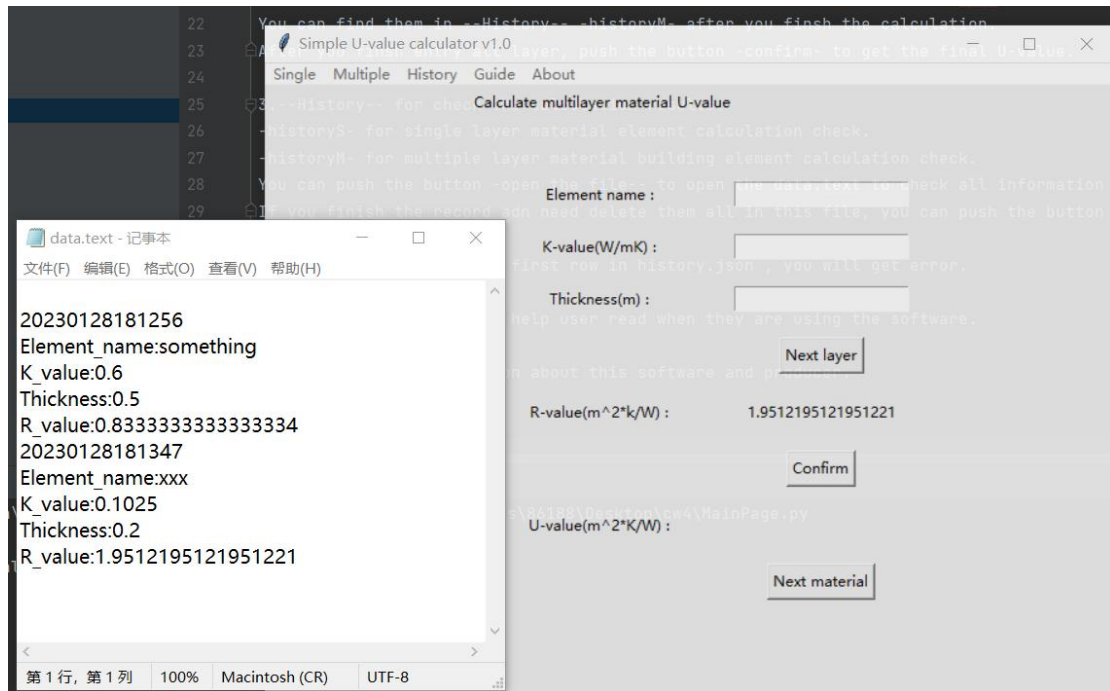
22 You can find them in --History-- -historyM- after you finsh the calculation.
23 A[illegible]layer, push the button -confirm- to get the final U-value.
24
25 3.--History-- for chec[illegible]
26 -historyS- for single layer material element calculation check.
27 -historyM- for multiple layer material building element calculation check.
28 You can push the button -open the file- to open the data.text to check all information
29 If you finish the record adn need delete them all in this file, you can push the button
first row in history.json , you will get error.
help user read when they are using the software.
n about this software and producer.
s\86188\Desktop\cw4\MainPage.py

Simple U-value calculator v1.0

Single Multiple History Guide About

Calculate multilayer material U-value

Element name :

K-value(W/mK) :

Thickness(m) :

Next layer

R-value(m^2*k/W) : 1.9512195121951221

Confirm

U-value(m^2*K/W) :

Next material

data.text - 记事本

文件(F) 编辑(E) 格式(O) 查看(V) 帮助(H)

20230128181256
Element_name:something
K_value:0.6
Thickness:0.5
R_value:0.8333333333333334
20230128181347
Element_name:xxx
K_value:0.1025
Thickness:0.2
R_value:1.9512195121951221

第 1 行, 第 1 列 100% Macintosh (CR) UTF-8